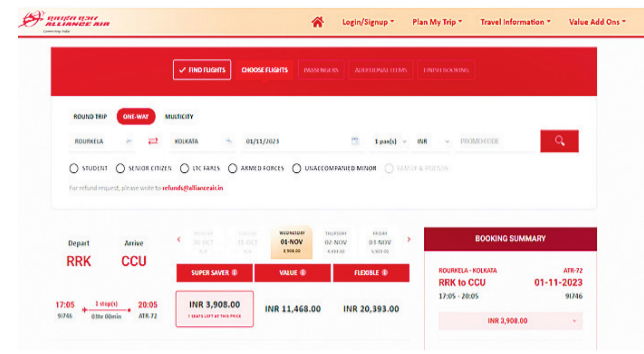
अलायंस एयर ALLIANCE AIR
Connecting India

Login/Signup ▾ Plan My Trip ▾ Travel Information ▾ Value Add Ons ▾

FIND FLIGHTS CHOOSE FLIGHTS PASSENGERS ADDITIONAL ITEMS CONFIRM BOOKING

ROUND TRIP ONE-WAY MULTICITY

ROURKELA KOLKATA 01/11/2023 1 pax(s) INR PROMO CODE

STUDENT SENIOR CITIZEN LTC FARES ARMED FORCES UNACCOMPANIED MINOR FAMILY & FRIENDS

For refund request, please write to refunds@allianceair.in

Depart RRK Arrive CCU

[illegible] 30-OCT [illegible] 31-OCT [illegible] WEDNESDAY 01-NOV 3,908.00 THURSDAY 02-NOV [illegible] FRIDAY 03-NOV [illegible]

SUPER SAVER VALUE FLEXIBLE

17:05 9I746 1 stop(s) 03hr 00min 20:05 ATR-72

INR 3,908.00 1 SEATS LEFT AT THIS PRICE

INR 11,468.00

INR 20,393.00

BOOKING SUMMARY

ROURKELA - KOLKATA ATR-72
RRK to CCU 01-11-2023
17:05 - 20:05 9I746

INR 3,908.00